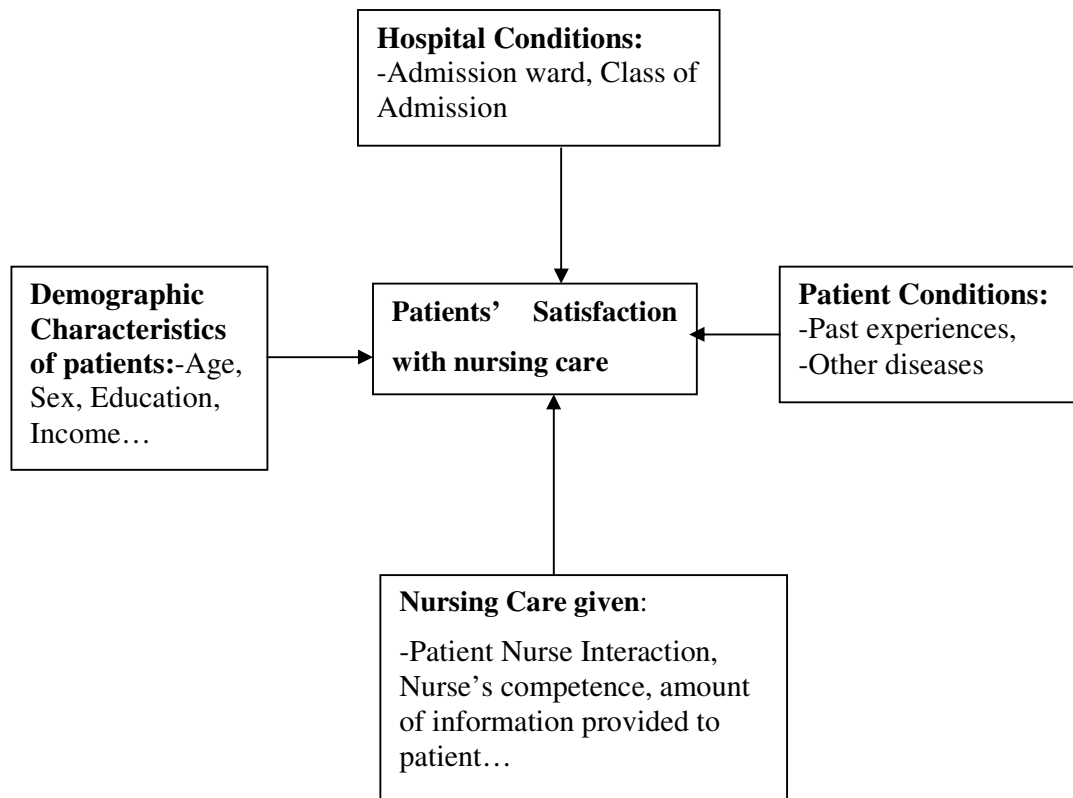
**Hospital Conditions:**
-Admission ward, Class of Admission

**Demographic Characteristics of patients:**-Age, Sex, Education, Income…

**Patients' Satisfaction with nursing care**

**Patient Conditions:**
-Past experiences,
-Other diseases

**Nursing Care given**:

-Patient Nurse Interaction, Nurse's competence, amount of information provided to patient…